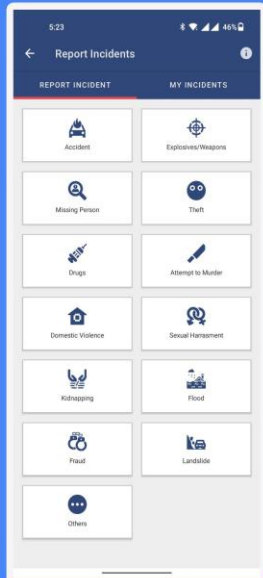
5:23

46%

Report Incidents

REPORT INCIDENT

MY INCIDENTS

Accident

Explosives/Weapons

Missing Person

Theft

Drugs

Attempt to Murder

Domestic Violence

Sexual Harrasment

Kidnapping

Flood

Fraud

Landslide

Others